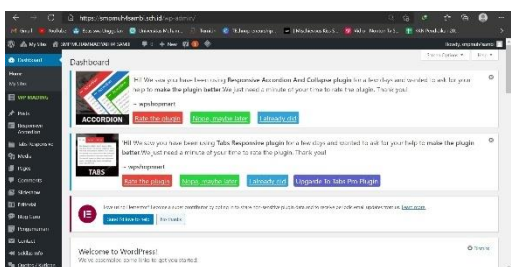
https://smpmuhbeenbi.sch.id/wp-admin/

My Site | SMP MUHAMMADIYAH ... | + New

Howdy, smpmuhbeenbi

Screen Options ▾ | Help ▾

Dashboard

Home
My Sites

Posts
Responsive Accordion
Tabs Responsive
Media
Pages
Comments
Slideshow
Tables
Pengumuman
Contact

Dashboard

Hi! We see you have been using Responsive Accordion And Collapse plugin for a few days and wanted to ask for your help to make the plugin better.We just need a minute of your time to rate the plugin. Thank you!

~ wpshopmart

ACCORDION

Rate the plugin | Nope, maybe later | I already did

Hi! We see you have been using Tabs Responsive plugin for a few days and wanted to ask for your help to make the plugin better.We just need a minute of your time to rate the plugin. Thank you!

~ wpshopmart

TABS

Rate the plugin | Nope, maybe later | I already did | Upgrade To Tabs Pro Plugin

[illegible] Learn more

Send Me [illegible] | No thanks

Welcome to WordPress!

We've assembled some links to get you started:

Dismiss